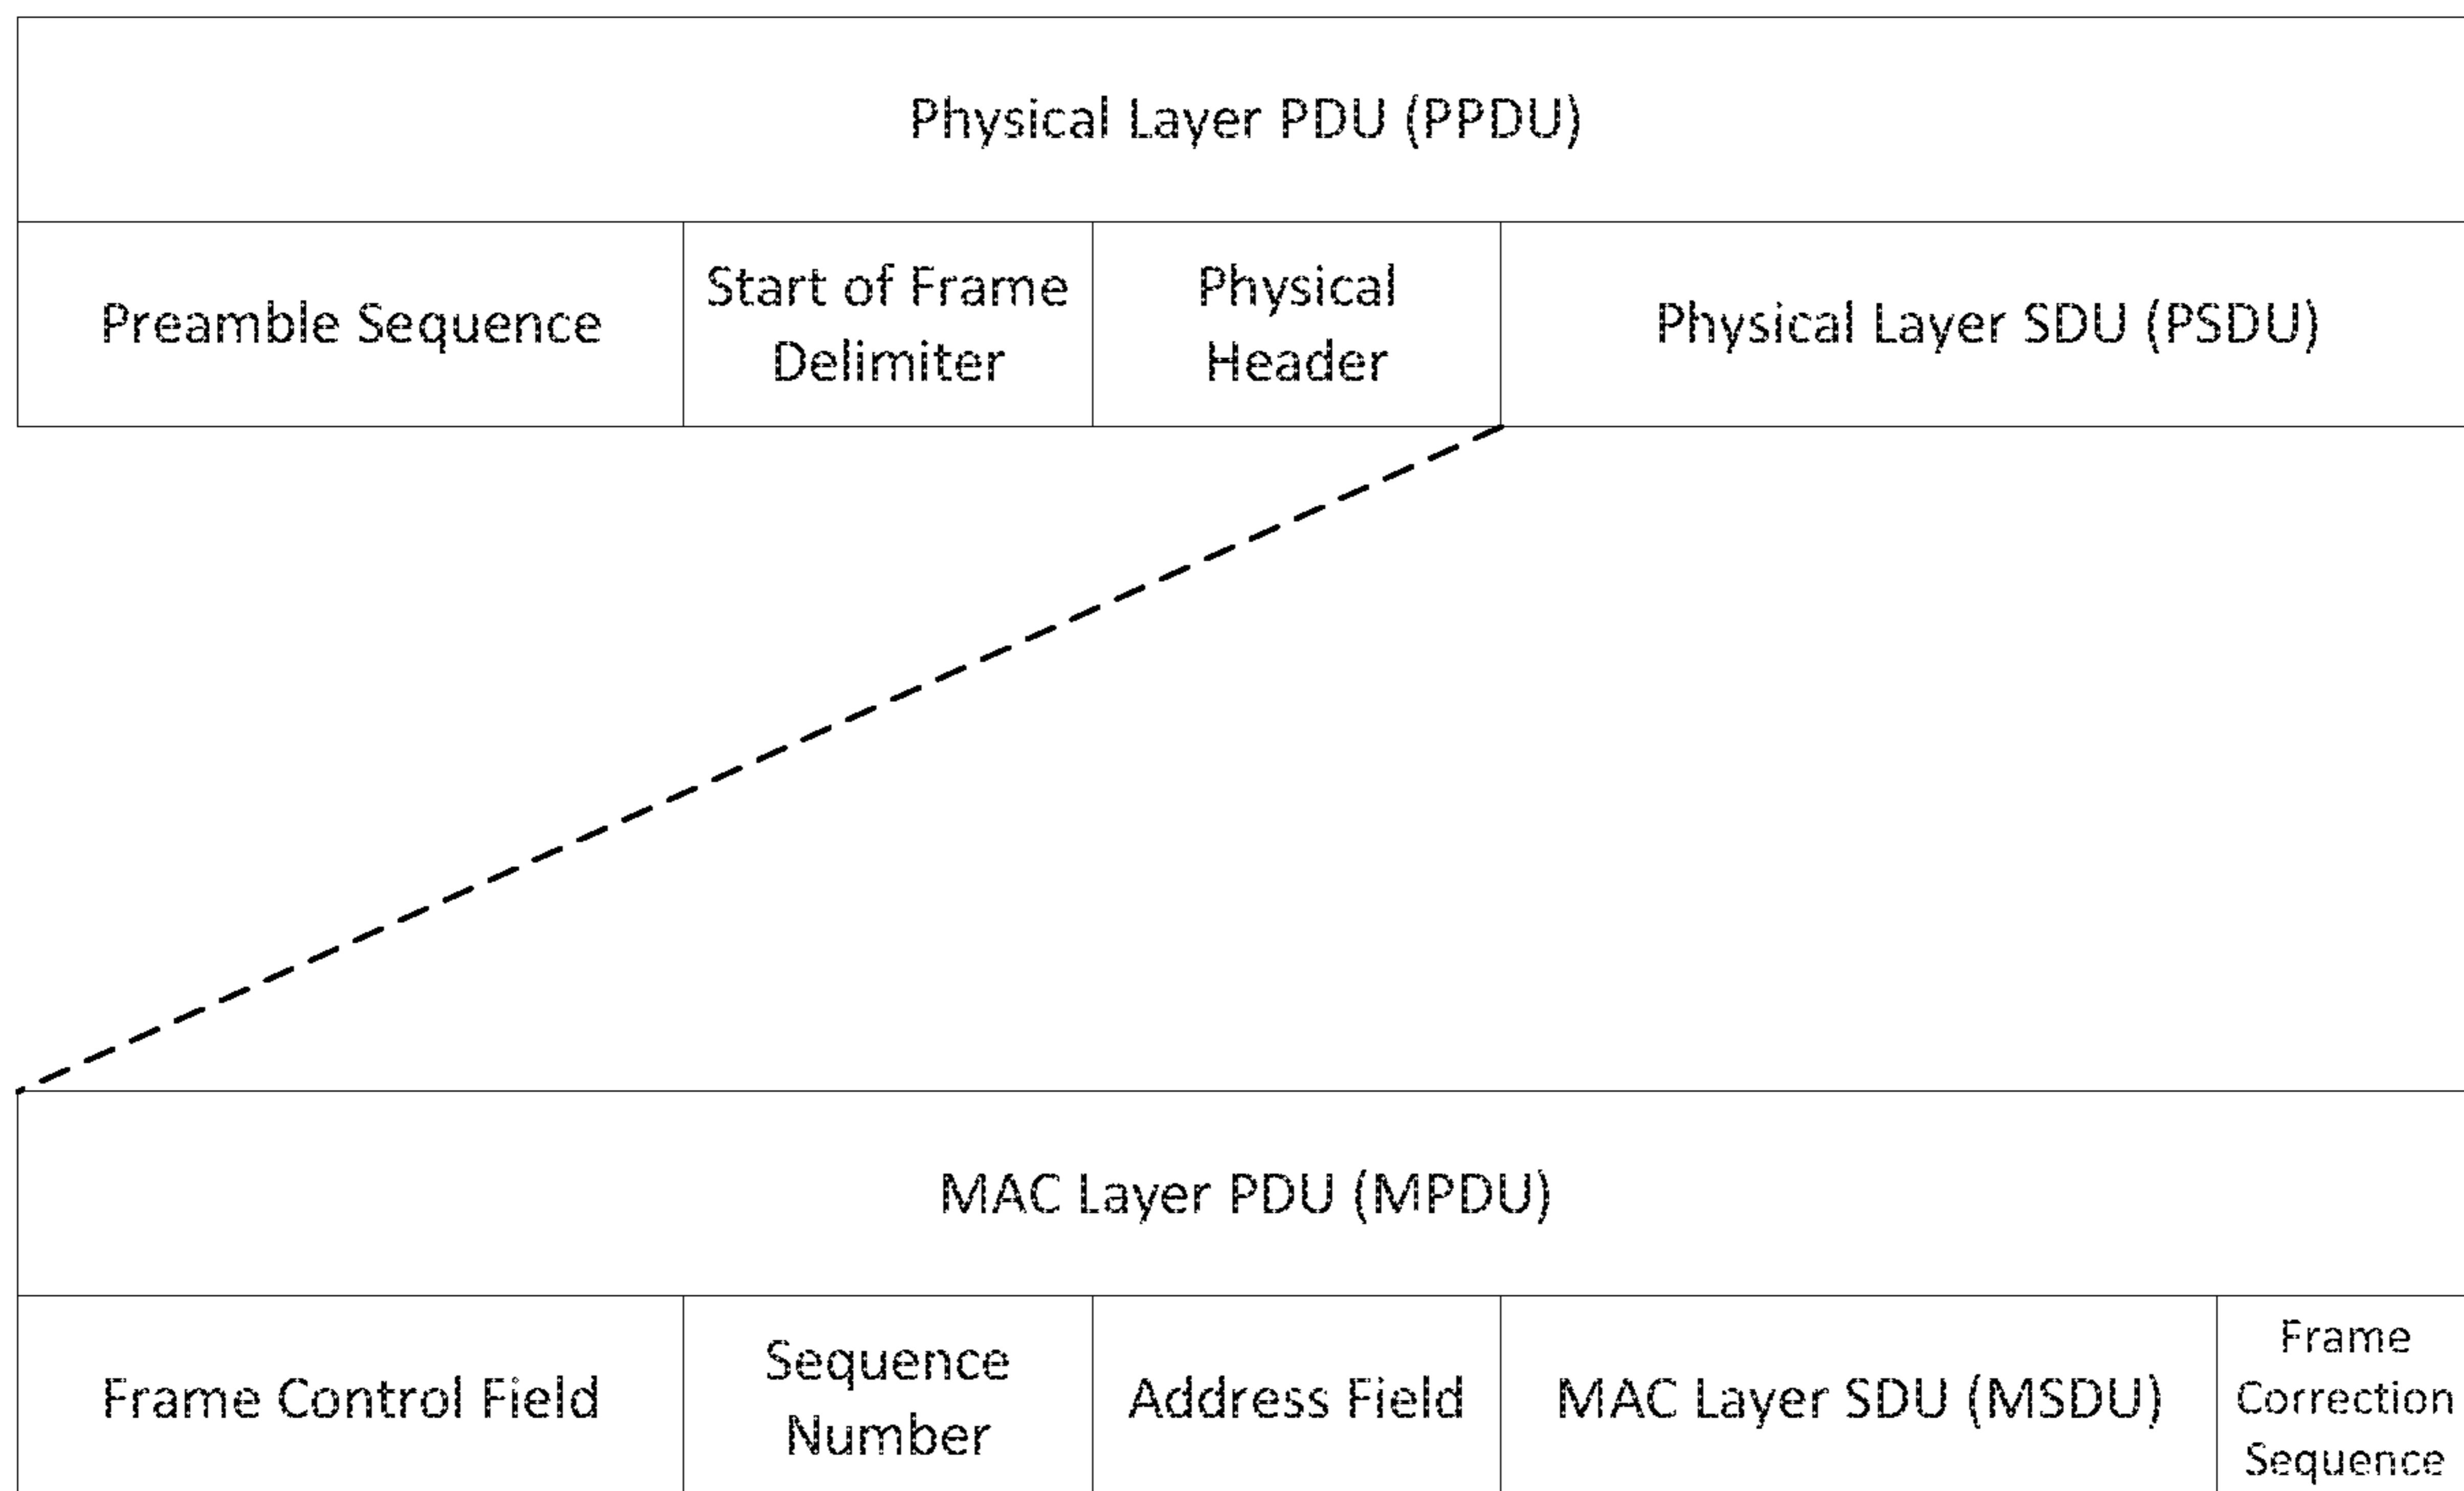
| Physical Layer PDU (PPDU) | | | |
|---|---|---|---|
| Preamble Sequence | Start of Frame Delimiter | Physical Header | Physical Layer SDU (PSDU) |

| MAC Layer PDU (MPDU) | | | | |
|---|---|---|---|---|
| Frame Control Field | Sequence Number | Address Field | MAC Layer SDU (MSDU) | Frame Correction Sequence |